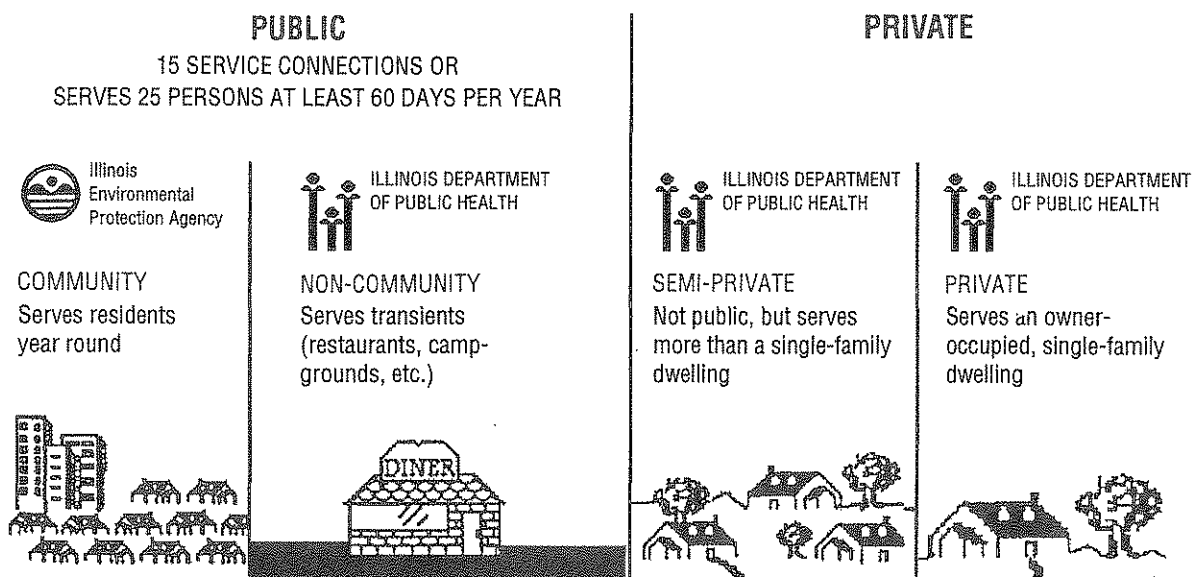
PUBLIC
15 SERVICE CONNECTIONS OR
SERVES 25 PERSONS AT LEAST 60 DAYS PER YEAR

PRIVATE

Illinois Environmental Protection Agency

COMMUNITY
Serves residents year round

ILLINOIS DEPARTMENT OF PUBLIC HEALTH

NON-COMMUNITY
Serves transients (restaurants, campgrounds, etc.)

DINER

ILLINOIS DEPARTMENT OF PUBLIC HEALTH

SEMI-PRIVATE
Not public, but serves more than a single-family dwelling

ILLINOIS DEPARTMENT OF PUBLIC HEALTH

PRIVATE
Serves an owner-occupied, single-family dwelling